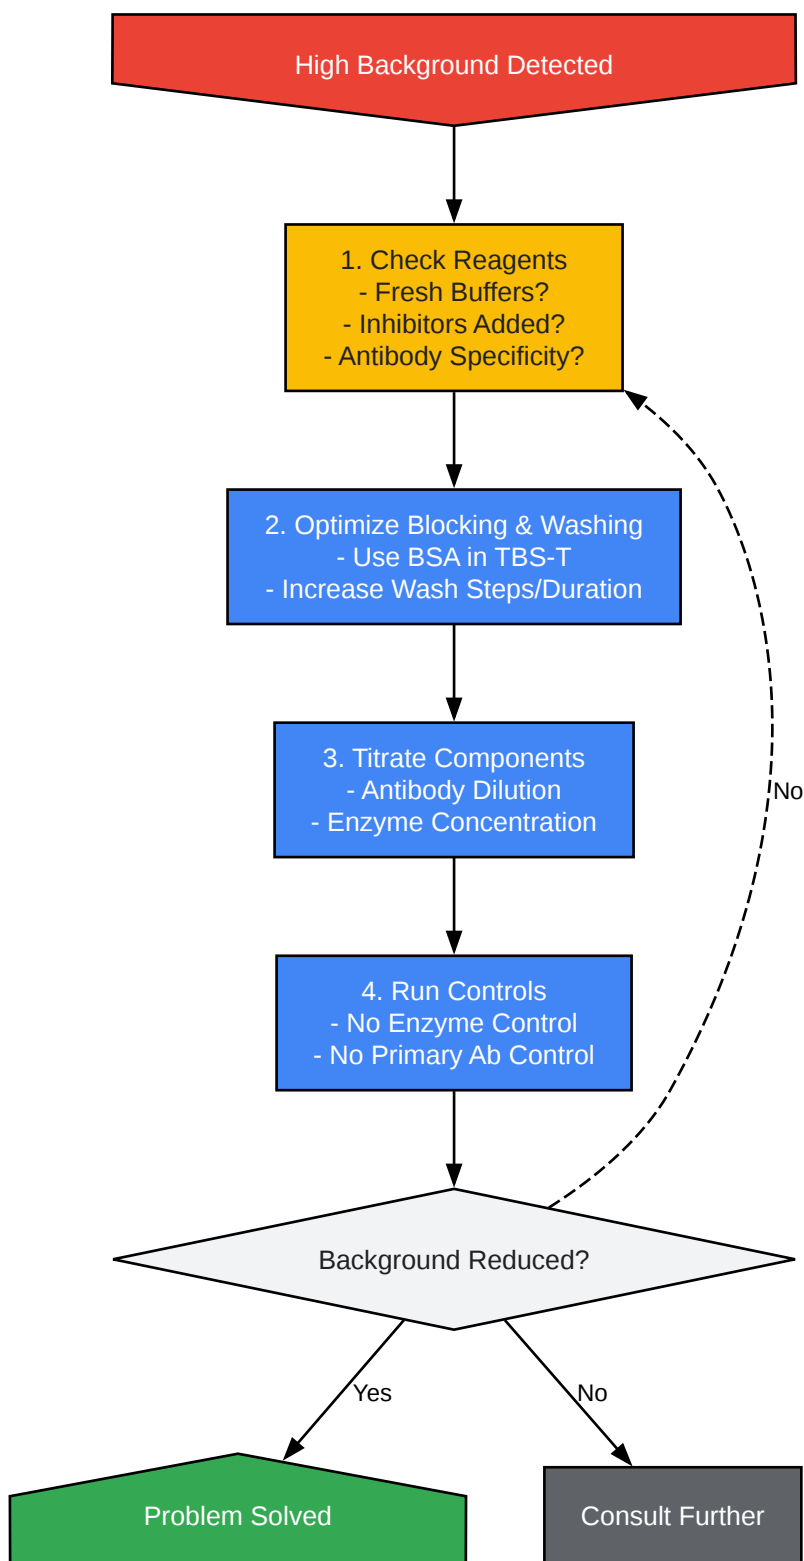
High Background Detected

1. Check Reagents
- Fresh Buffers?
- Inhibitors Added?
- Antibody Specificity?

2. Optimize Blocking & Washing
- Use BSA in TBS-T
- Increase Wash Steps/Duration

3. Titrate Components
- Antibody Dilution
- Enzyme Concentration

4. Run Controls
- No Enzyme Control
- No Primary Ab Control

No

Background Reduced?

Yes

No

Problem Solved

Consult Further